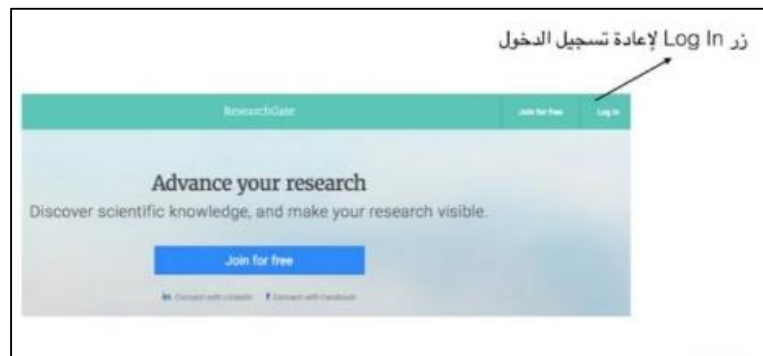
زر Log In لإعادة تسجيل الدخول

ResearchGate

Join for free

Log In

Advance your research

Discover scientific knowledge, and make your research visible.

Join for free

in Connect with LinkedIn

f Connect with Facebook